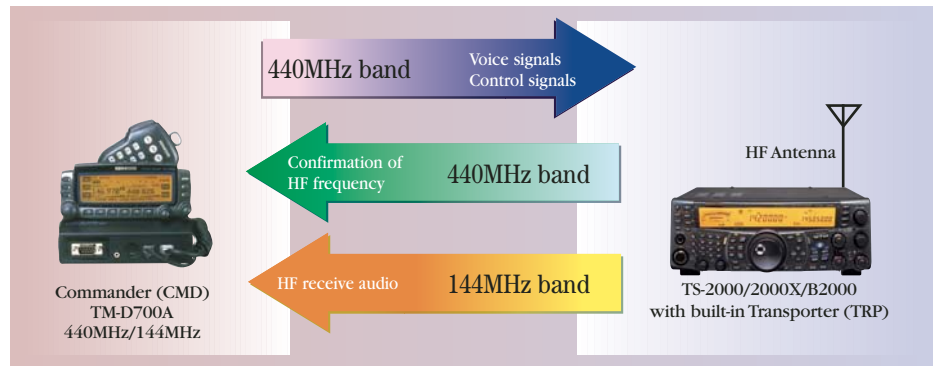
440MHz band

Voice signals
Control signals

Confirmation of HF frequency

440MHz band

HF Antenna

HF receive audio

144MHz band

Commander (CMD)
TM-D700A
440MHz/144MHz

TS-2000/2000X/B2000
with built-in Transporter (TRP)